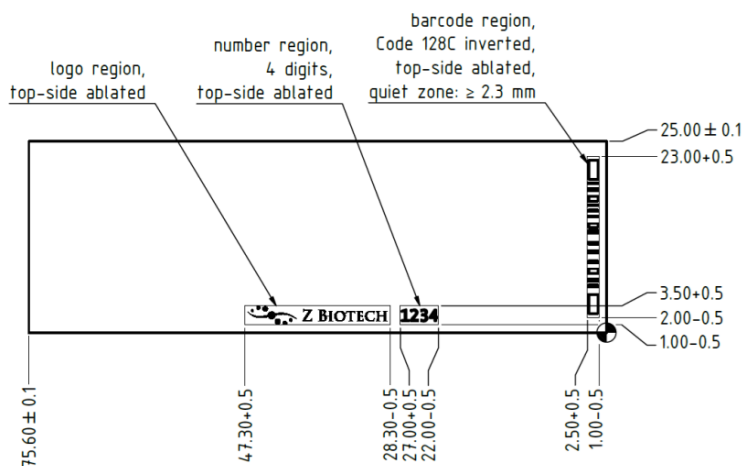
barcode region,
Code 128C inverted,
top-side ablated,
quiet zone: ≥ 2.3 mm

number region,
4 digits,
top-side ablated

logo region,
top-side ablated

25.00 ± 0.1
23.00+0.5

Z BIOTECH 1234

3.50+0.5
2.00−0.5
1.00−0.5

75.60 ± 0.1
47.30+0.5
28.30−0.5
27.00+0.5
22.00−0.5
2.50+0.5
1.00−0.5